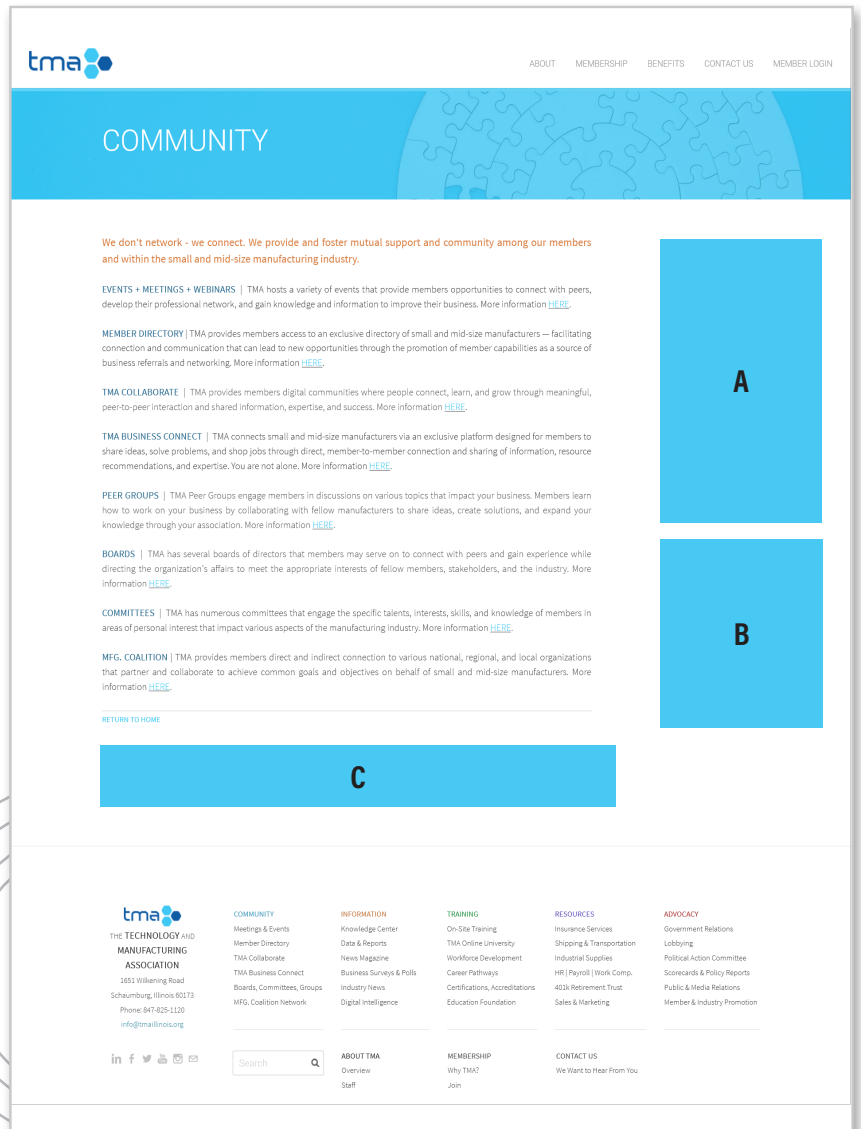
tma

ABOUT MEMBERSHIP BENEFITS CONTACT US MEMBER LOGIN

COMMUNITY

We don't network - we connect. We provide and foster mutual support and community among our members and within the small and mid-size manufacturing industry.

EVENTS + MEETINGS + WEBINARS | TMA hosts a variety of events that provide members opportunities to connect with peers, develop their professional network, and gain knowledge and information to improve their business. More information HERE.

MEMBER DIRECTORY | TMA provides members access to an exclusive directory of small and mid-size manufacturers — facilitating connection and communication that can lead to new opportunities through the promotion of member capabilities as a source of business referrals and networking. More information HERE.

TMA COLLABORATE | TMA provides members digital communities where people connect, learn, and grow through meaningful, peer-to-peer interaction and shared information, expertise, and success. More information HERE.

TMA BUSINESS CONNECT | TMA connects small and mid-size manufacturers via an exclusive platform designed for members to share ideas, solve problems, and shop jobs through direct, member-to-member connection and sharing of information, resource recommendations, and expertise. You are not alone. More information HERE.

PEER GROUPS | TMA Peer Groups engage members in discussions on various topics that impact your business. Members learn how to work on your business by collaborating with fellow manufacturers to share ideas, create solutions, and expand your knowledge through your association. More information HERE.

BOARDS | TMA has several boards of directors that members may serve on to connect with peers and gain experience while directing the organization's affairs to meet the appropriate interests of fellow members, stakeholders, and the industry. More information HERE.

COMMITTEES | TMA has numerous committees that engage the specific talents, interests, skills, and knowledge of members in areas of personal interest that impact various aspects of the manufacturing industry. More information HERE.

MFG. COALITION | TMA provides members direct and indirect connection to various national, regional, and local organizations that partner and collaborate to achieve common goals and objectives on behalf of small and mid-size manufacturers. More information HERE.

RETURN TO HOME

A

B

C

tma
THE TECHNOLOGY AND MANUFACTURING ASSOCIATION
1651 Wilkening Road
Schaumburg, Illinois 60173
Phone: 847-825-1120
info@tmaillinois.org

COMMUNITY
Meetings & Events
Member Directory
TMA Collaborate
TMA Business Connect
Boards, Committees, Groups
MFG. Coalition Network

INFORMATION
Knowledge Center
Data & Reports
News Magazine
Business Surveys & Polls
Industry News
Digital Intelligence

TRAINING
On-Site Training
TMA Online University
Workforce Development
Career Pathways
Certifications, Accreditations
Education Foundation

RESOURCES
Insurance Services
Shipping & Transportation
Industrial Supplies
HR | Payroll | Work Comp.
401k Retirement Trust
Sales & Marketing

ADVOCACY
Government Relations
Lobbying
Political Action Committee
Scorecards & Policy Reports
Public & Media Relations
Member & Industry Promotion

Search

ABOUT TMA
Overview
Staff

MEMBERSHIP
Why TMA?
Join

CONTACT US
We Want to Hear From You